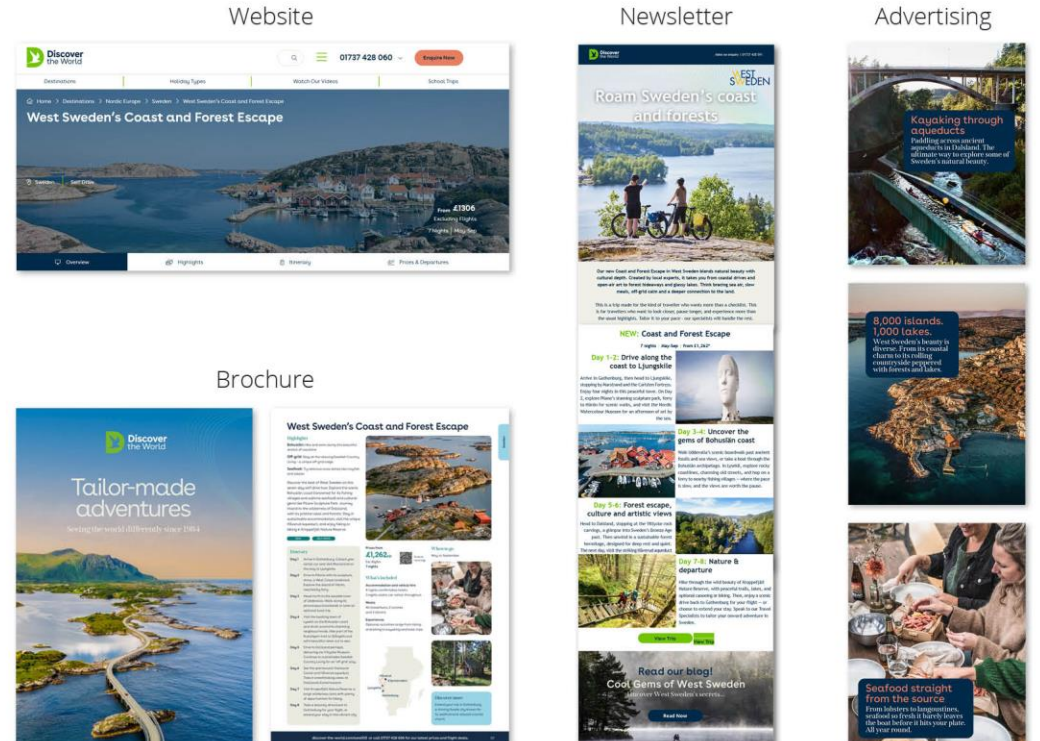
Website

Discover the World

01737 428 060

Enquire Now

Destinations

Holiday Types

Watch Our Videos

School Trips

Home > Destinations > Nordic Europe > Sweden > West Sweden's Coast and Forest Escape

West Sweden's Coast and Forest Escape

Sweden

Self Drive

From £1306

Excluding Flights

7 Nights | May-Sep

Overview

Highlights

Itinerary

Prices & Departures

Newsletter

Discover the World

WEST SWEDEN

Roam Sweden's coast and forests

Our new Coast and Forest Escape in West Sweden blends natural beauty with cultural depth. Created by local experts, it takes you from coastal drives and open-air art to forest hideaways and glassy lakes. Think bracing sea air, slow meals, off-grid calm and a deeper connection to the land.

This is a trip made for the kind of traveller who wants more than a checklist. This is for travellers who want to look closer, pause longer, and experience more than the usual highlights. Tailor it to your pace - our specialists will handle the rest.

NEW: Coast and Forest Escape

Day 1-2: Drive along the coast to Ljungskile

Day 3-4: Uncover the gems of Bohuslän coast

Day 5-6: Forest escape, culture and artistic views

Day 7-8: Nature & departure

View Trip

View Trip

Read our blog!

Cool Gems of West Sweden

Read Now

Advertising

Kayaking through aqueducts

Paddling across ancient aqueducts in Dalsland. The ultimate way to explore some of Sweden's natural beauty.

8,000 islands. 1,000 lakes.

West Sweden's beauty is diverse. From its coastal charm to its rolling countryside peppered with forests and lakes.

Seafood straight from the source

From lobsters to langoustines, seafood so fresh it barely leaves the boat before it hits your plate. All year round.

Brochure

Discover the World

Tailor-made adventures

Seeing the world differently since 1984

West Sweden's Coast and Forest Escape

Highlights

Itinerary

Prices from £1,262pp

What's included

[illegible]